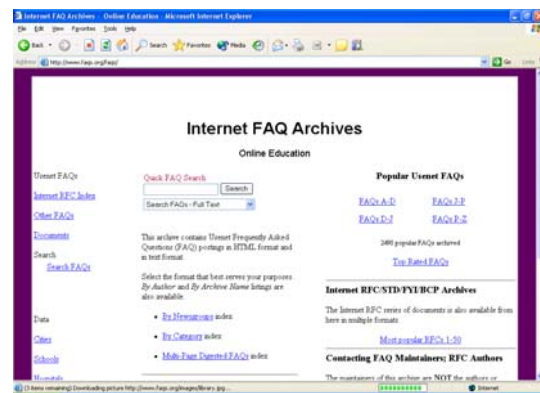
Internet FAQ Archives - Online Education - Microsoft Internet Explorer

File Edit View Favorites Tools Help

Back Search Favorites Media

Address http://www.faqs.org/faqs/ Go Links

Internet FAQ Archives

Online Education

Usenet FAQs

Internet RFC Index

Other FAQs

Documents

Search

Search FAQs

Data

Cities

Schools

Hospitals

Quick FAQ Search

Search

Search FAQs - Full Text

This archive contains Usenet Frequently Asked Questions (FAQ) postings in HTML format and in text format.

Select the format that best serves your purposes. By Author and By Archive Name listings are also available.

• By Newsgroups index

• By Category index

• Multi-Page Digested FAQs index

Popular Usenet FAQs

FAQs A-C FAQs J-P

FAQs D-I FAQs R-Z

2490 popular FAQs archived

Top Rated FAQs

Internet RFC/STD/FYI/BCP Archives

The Internet RFC series of documents is also available from here in multiple formats.

Most popular RFCs 1-50

Contacting FAQ Maintainers; RFC Authors

The maintainers of this archive are NOT the authors or

(3 items remaining) Downloading picture http://www.faqs.org/images/library.jpg...

Internet